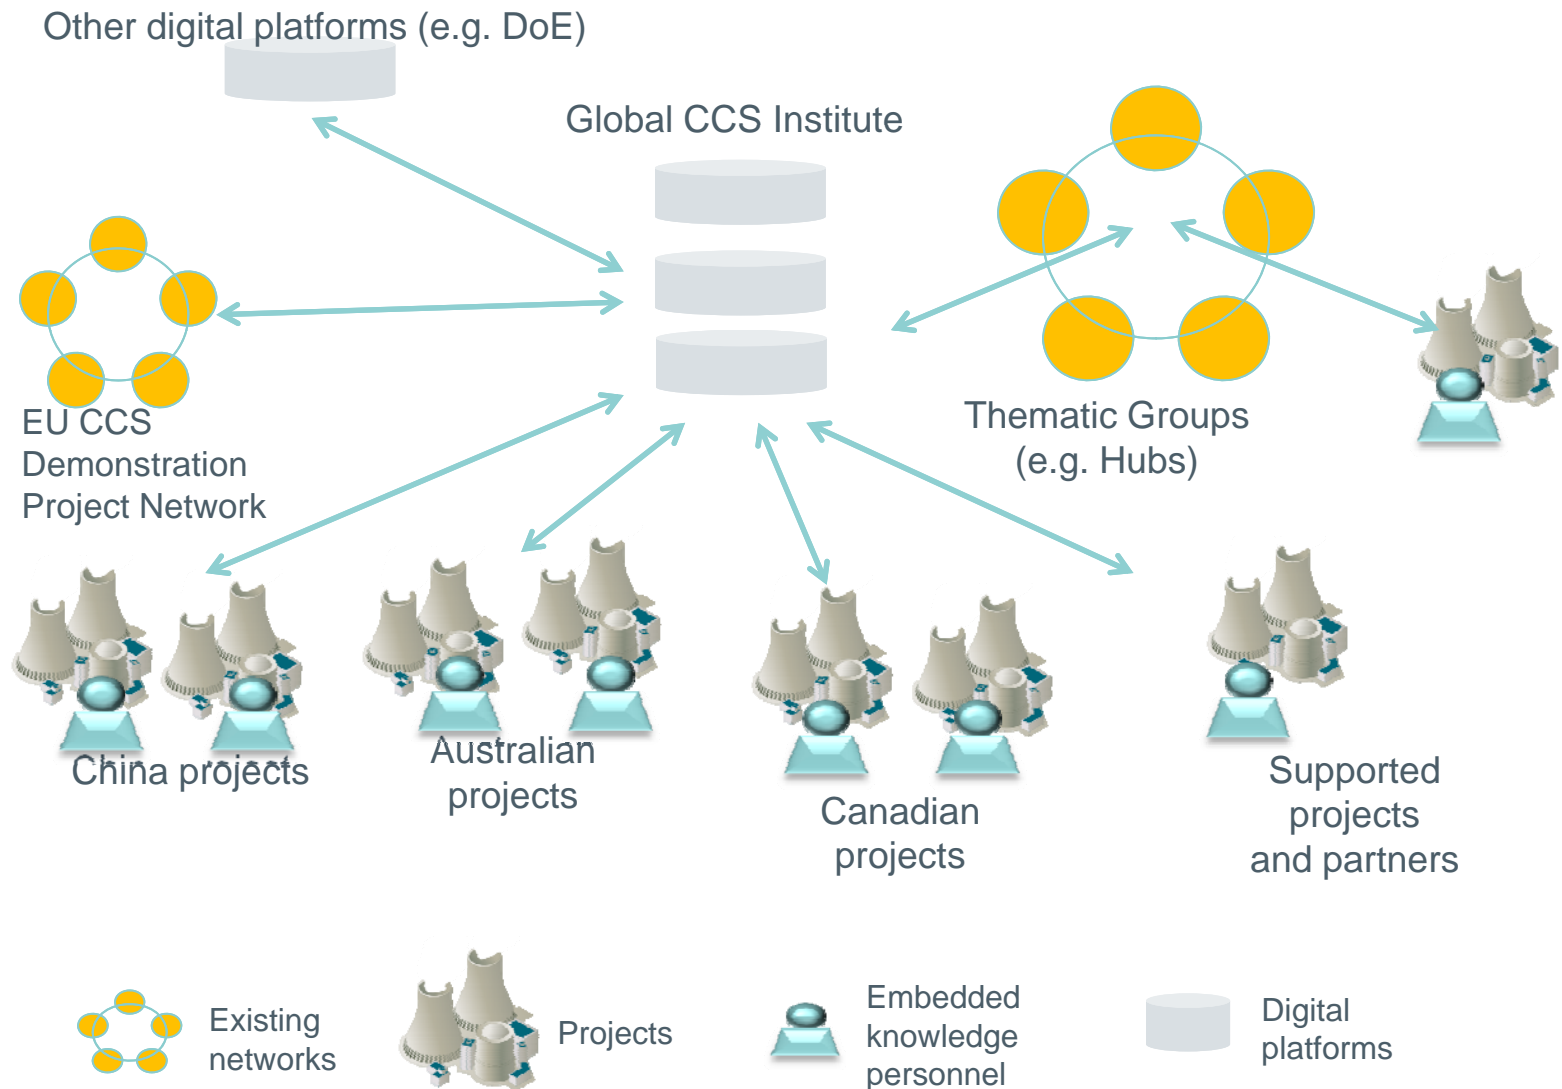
Other digital platforms (e.g. DoE)

Global CCS Institute

EU CCS Demonstration Project Network

Thematic Groups (e.g. Hubs)

China projects

Australian projects

Canadian projects

Supported projects and partners

Existing networks

Projects

Embedded knowledge personnel

Digital platforms